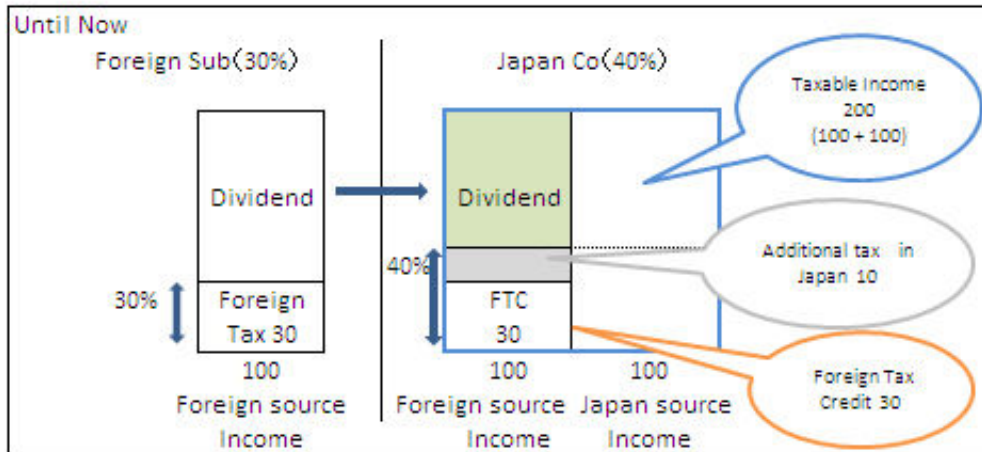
Until Now

Foreign Sub(30%)

Dividend

30%

Foreign Tax 30

100

Foreign source Income

Japan Co(40%)

Dividend

40%

FTC 30

100

Foreign source Income

100

Japan source Income

Taxable Income 200 (100 + 100)

Additional tax in Japan 10

Foreign Tax Credit 30